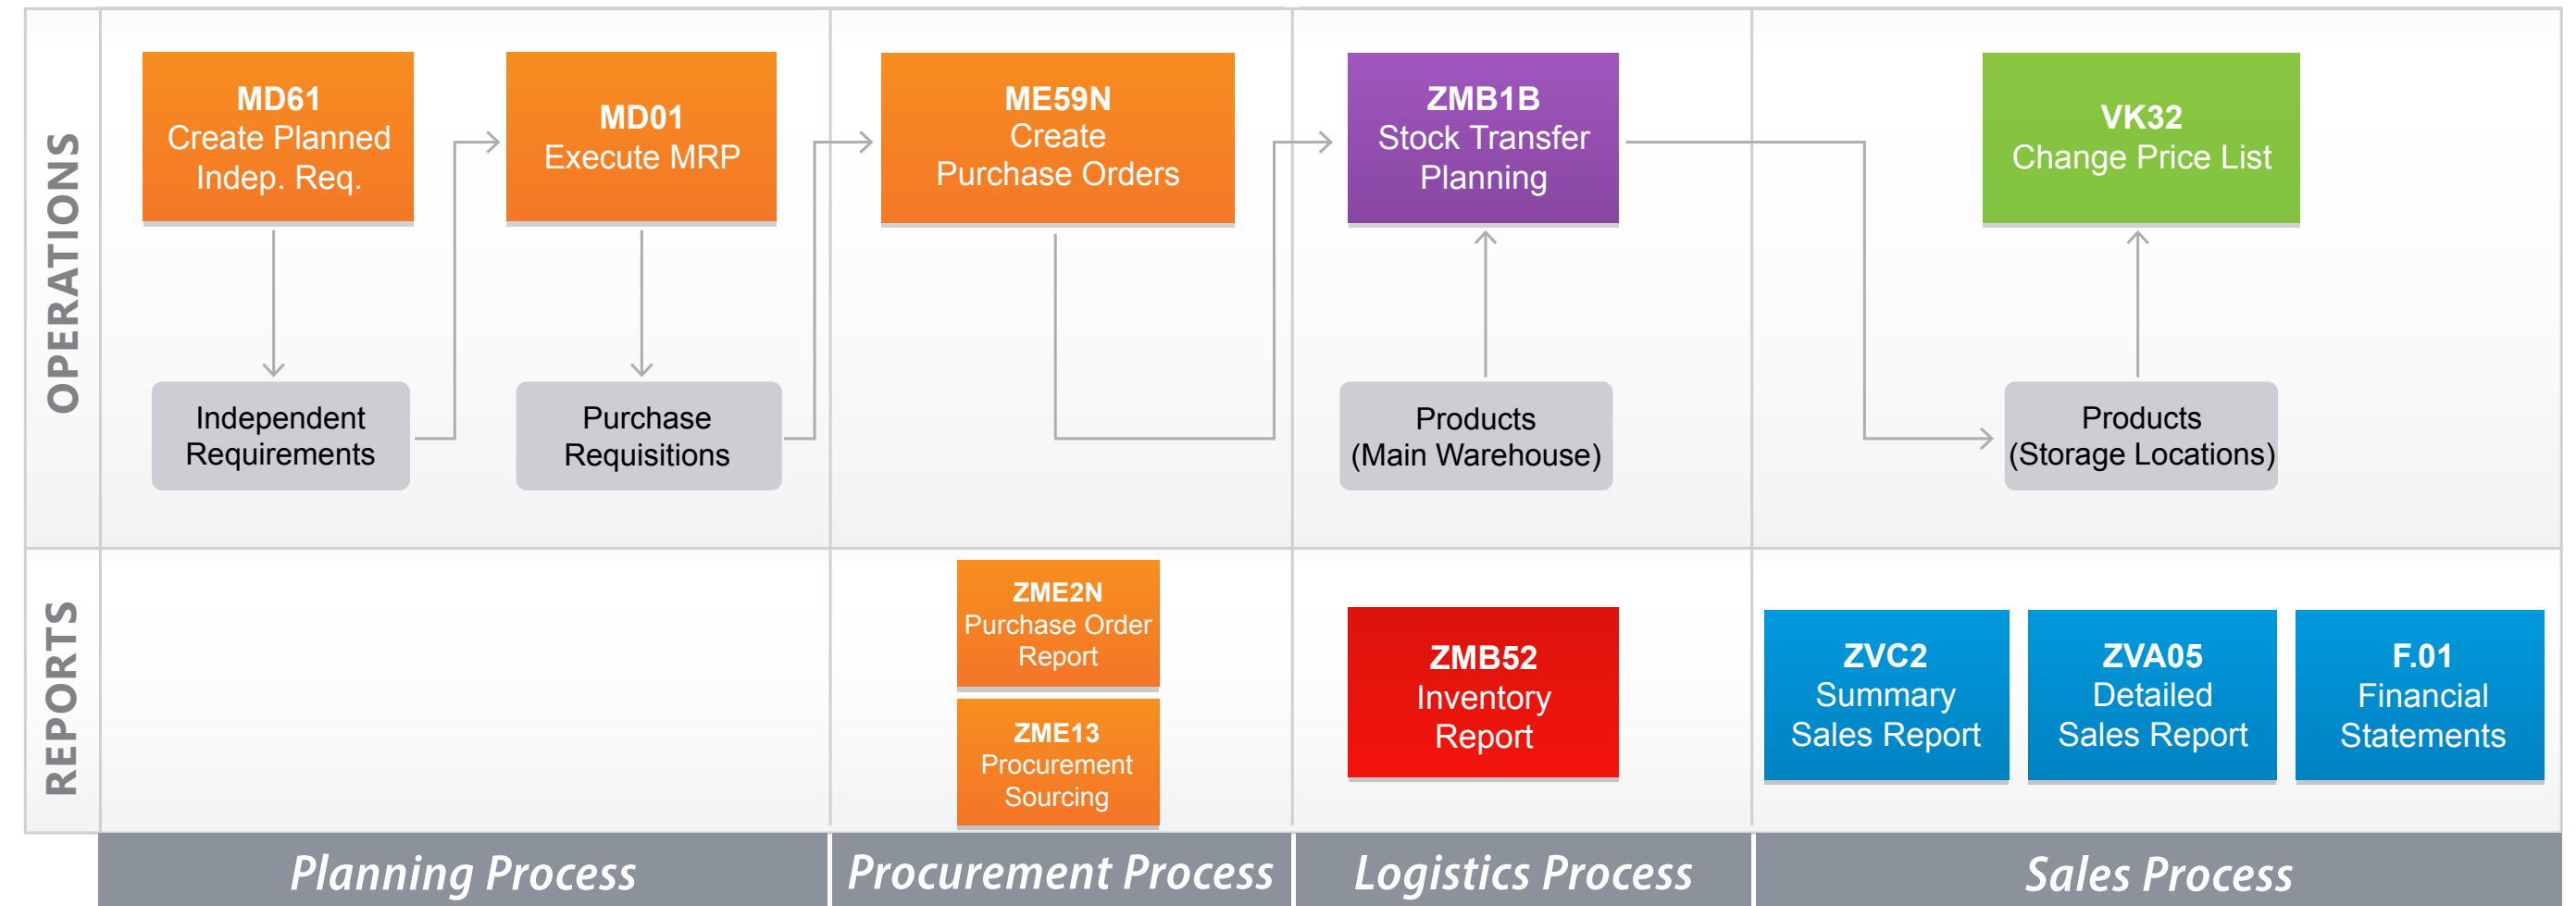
OPERATIONS

MD61
Create Planned Indep. Req.

MD01
Execute MRP

ME59N
Create Purchase Orders

ZMB1B
Stock Transfer Planning

VK32
Change Price List

Independent Requirements

Purchase Requisitions

Products (Main Warehouse)

Products (Storage Locations)

REPORTS

ZME2N
Purchase Order Report

ZME13
Procurement Sourcing

ZMB52
Inventory Report

ZVC2
Summary Sales Report

ZVA05
Detailed Sales Report

F.01
Financial Statements

Planning Process

Procurement Process

Logistics Process

Sales Process